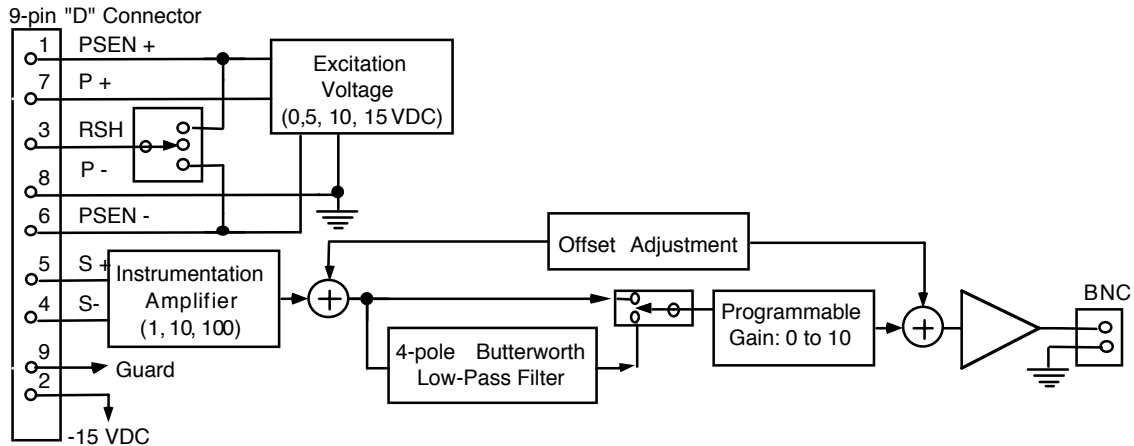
9-pin "D" Connector

1 PSEN +
7 P +
3 RSH
8 P -
6 PSEN -
5 S +
4 S-
9 Guard
2 -15 VDC

Excitation Voltage (0,5, 10, 15 VDC)

Offset Adjustment

Instrumentation Amplifier (1, 10, 100)

4-pole Butterworth Low-Pass Filter

Programmable Gain: 0 to 10

BNC